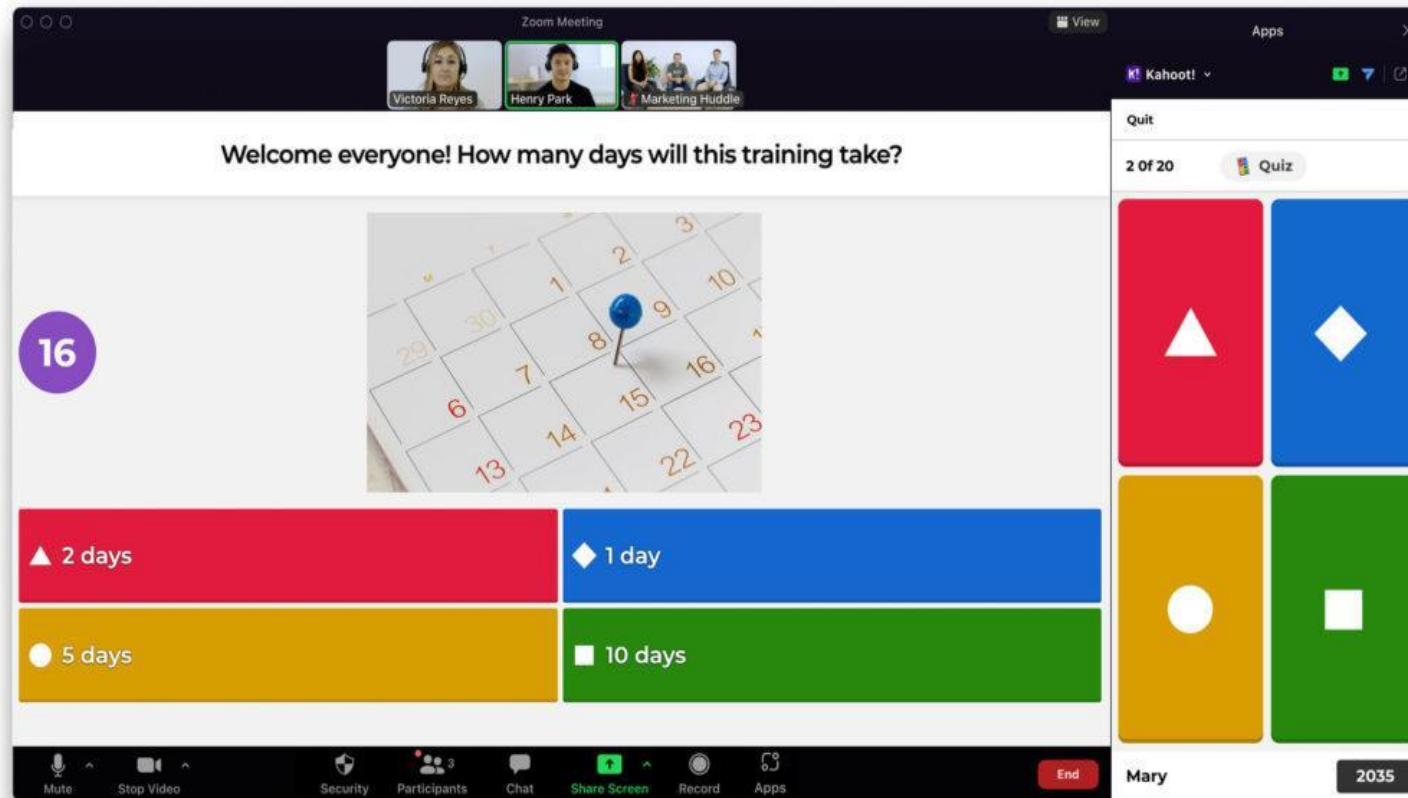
Zoom Meeting

View

Apps

Victoria Reyes

Henry Park

Marketing Huddle

K! Kahoot!

Quit

2 of 20

Quiz

Welcome everyone! How many days will this training take?

16

30
29
1
2
3
8
9
10
7
6
15
16
14
13
22
23

2 days

1 day

5 days

10 days

Mary

2035

Mute

Stop Video

Security

Participants

3

Chat

Share Screen

Record

Apps

End